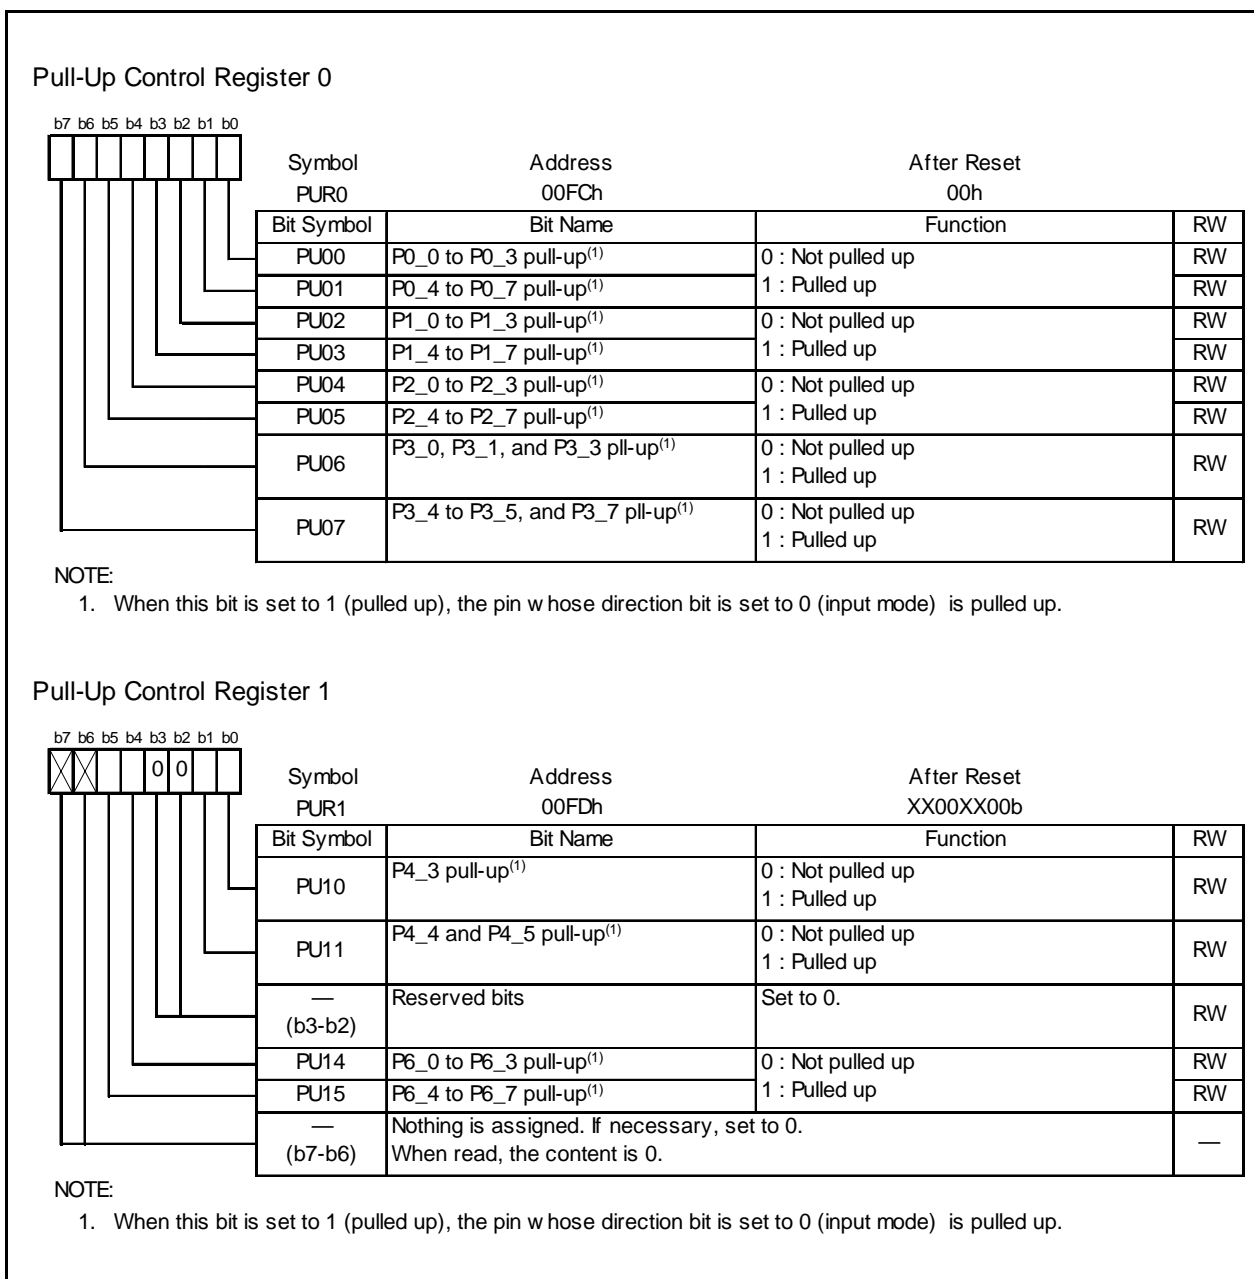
Pull-Up Control Register 0

b7 b6 b5 b4 b3 b2 b1 b0

| Symbol | Address | After Reset |
|---|---|---|
| PUR0 | 00FCh | 00h |

| Bit Symbol | Bit Name | Function | RW |
|---|---|---|---|
| PU00 | P0_0 to P0_3 pull-up$^{(1)}$ | 0 : Not pulled up | RW |
| PU01 | P0_4 to P0_7 pull-up$^{(1)}$ | 1 : Pulled up | RW |
| PU02 | P1_0 to P1_3 pull-up$^{(1)}$ | 0 : Not pulled up | RW |
| PU03 | P1_4 to P1_7 pull-up$^{(1)}$ | 1 : Pulled up | RW |
| PU04 | P2_0 to P2_3 pull-up$^{(1)}$ | 0 : Not pulled up | RW |
| PU05 | P2_4 to P2_7 pull-up$^{(1)}$ | 1 : Pulled up | RW |
| PU06 | P3_0, P3_1, and P3_3 pll-up$^{(1)}$ | 0 : Not pulled up<br>1 : Pulled up | RW |
| PU07 | P3_4 to P3_5, and P3_7 pll-up$^{(1)}$ | 0 : Not pulled up<br>1 : Pulled up | RW |

NOTE:
1. When this bit is set to 1 (pulled up), the pin w hose direction bit is set to 0 (input mode) is pulled up.

Pull-Up Control Register 1

b7 b6 b5 b4 b3 b2 b1 b0

0 0

| Symbol | Address | After Reset |
|---|---|---|
| PUR1 | 00FDh | XX00XX00b |

| Bit Symbol | Bit Name | Function | RW |
|---|---|---|---|
| PU10 | P4_3 pull-up$^{(1)}$ | 0 : Not pulled up<br>1 : Pulled up | RW |
| PU11 | P4_4 and P4_5 pull-up$^{(1)}$ | 0 : Not pulled up<br>1 : Pulled up | RW |
| — (b3-b2) | Reserved bits | Set to 0. | RW |
| PU14 | P6_0 to P6_3 pull-up$^{(1)}$ | 0 : Not pulled up | RW |
| PU15 | P6_4 to P6_7 pull-up$^{(1)}$ | 1 : Pulled up | RW |
| — (b7-b6) | Nothing is assigned. If necessary, set to 0. When read, the content is 0. | | — |

NOTE:
1. When this bit is set to 1 (pulled up), the pin w hose direction bit is set to 0 (input mode) is pulled up.